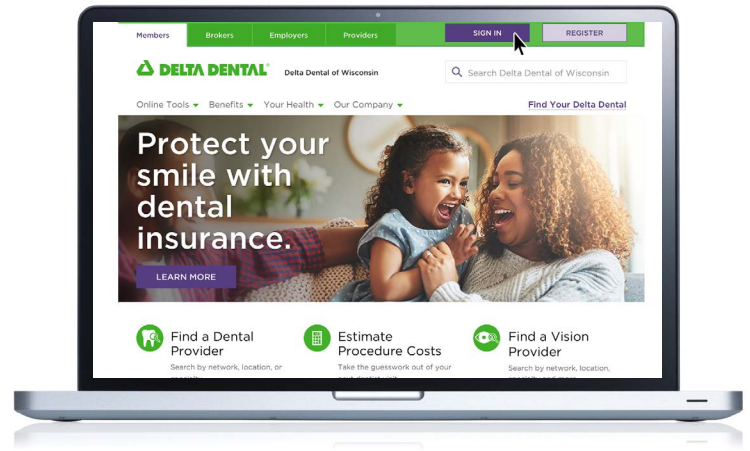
Members Brokers Employers Providers SIGN IN REGISTER

DELTA DENTAL® Delta Dental of Wisconsin

Search Delta Dental of Wisconsin

Online Tools Benefits Your Health Our Company Find Your Delta Dental

Protect your smile with dental insurance.

LEARN MORE

Find a Dental Provider
Search by network, location, or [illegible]

Estimate Procedure Costs
Take the guesswork out of your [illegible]

Find a Vision Provider
Search by network, location, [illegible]